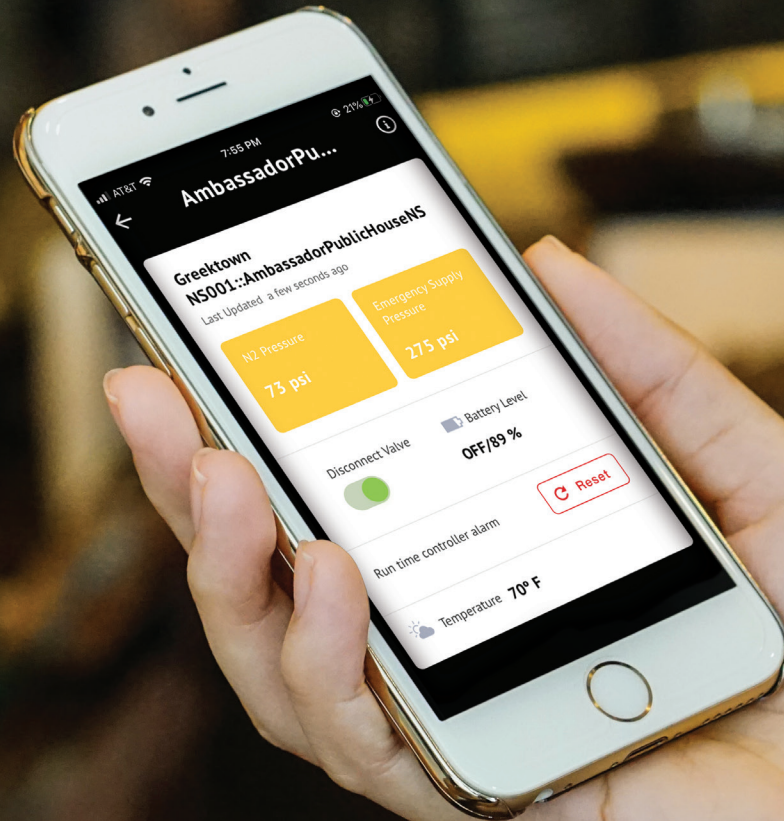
AT&T 7:55 PM 21%

AmbassadorPu...

Greektown
NS001::AmbassadorPublicHouseNS
Last Updated a few seconds ago

N2 Pressure
73 psi

Emergency Supply Pressure
275 psi

Battery Level
OFF/89 %

Disconnect Valve

Reset

Run time controller alarm

Temperature 70° F